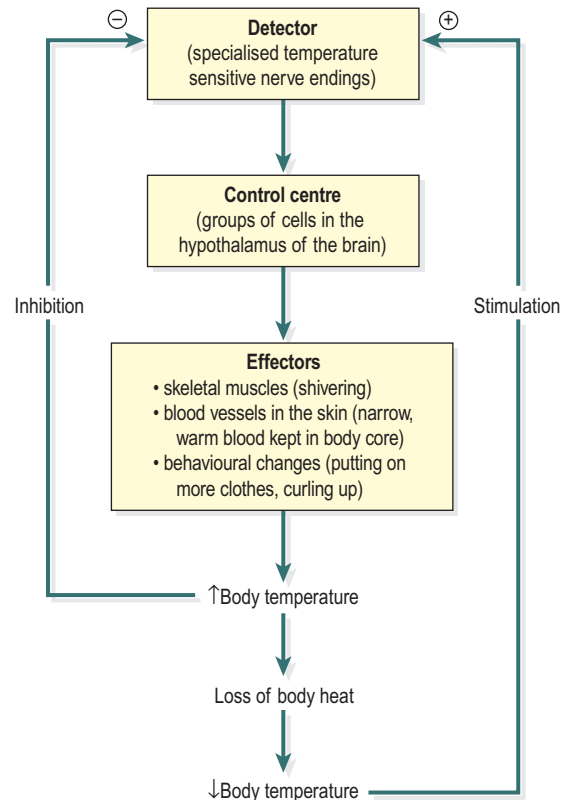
$\ominus$

$\oplus$

**Detector**
(specialised temperature sensitive nerve endings)

**Control centre**
(groups of cells in the hypothalamus of the brain)

Inhibition

Stimulation

**Effectors**
• skeletal muscles (shivering)
• blood vessels in the skin (narrow, warm blood kept in body core)
• behavioural changes (putting on more clothes, curling up)

$\uparrow$Body temperature

Loss of body heat

$\downarrow$Body temperature